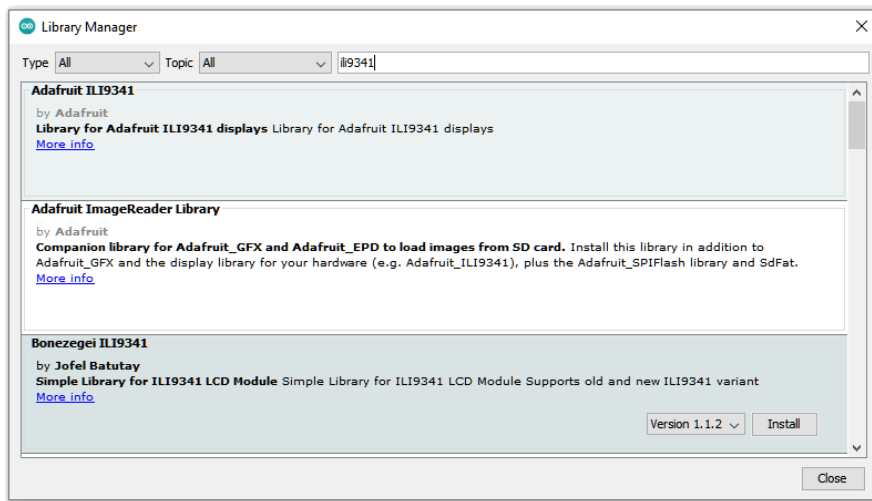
Library Manager

Type All Topic All ili9341

Adafruit ILI9341
by Adafruit
Library for Adafruit ILI9341 displays Library for Adafruit ILI9341 displays
More info

Adafruit ImageReader Library
by Adafruit
Companion library for Adafruit_GFX and Adafruit_EPD to load images from SD card. Install this library in addition to Adafruit_GFX and the display library for your hardware (e.g. Adafruit_ILI9341), plus the Adafruit_SPIFlash library and SdFat.
More info

Bonezegei ILI9341
by Jofel Batutay
Simple Library for ILI9341 LCD Module Simple Library for ILI9341 LCD Module Supports old and new ILI9341 variant
More info
Version 1.1.2 Install

Close